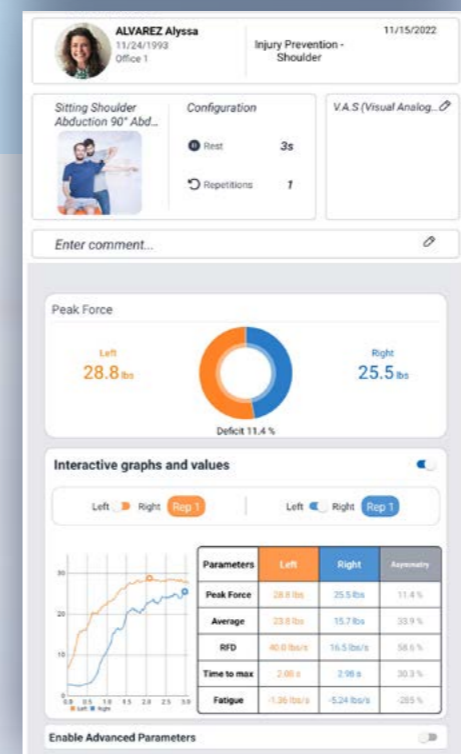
ALVAREZ Alyssa
11/24/1993
Office 1

Injury Prevention - Shoulder

11/15/2022

Sitting Shoulder Abduction 90° Abd...

Configuration

Rest 3s

Repetitions 1

V.A.S (Visual Analog...

Enter comment...

Peak Force

Left
28.8 lbs

Right
25.5 lbs

Deficit 11.4 %

Interactive graphs and values

Left Right Rep 1

Left Right Rep 1

30
20
10
0
0.0 0.5 1.0 1.5 2.0 2.5 3.0
Left Right

| Parameters | Left | Right | Asymmetry |
|---|---|---|---|
| Peak Force | 28.8 lbs | 25.5 lbs | 11.4 % |
| Average | 23.8 lbs | 15.7 lbs | 33.9 % |
| RFD | 40.0 lbs/s | 16.5 lbs/s | 58.6 % |
| Time to max | 2.08 s | 2.98 s | 30.3 % |
| Fatigue | -1.36 lbs/s | -5.24 lbs/s | -285 % |

Enable Advanced Parameters